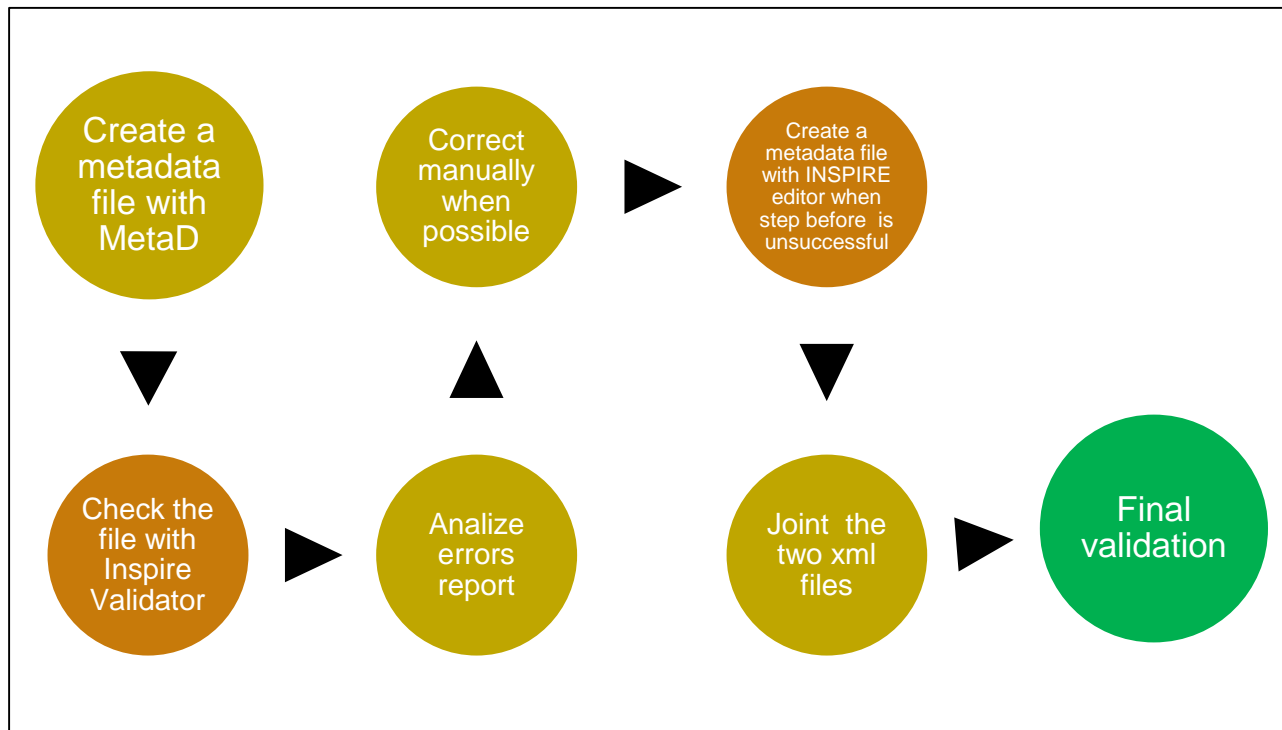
Create a metadata file with MetaD

Check the file with Inspire Validator

Analize errors report

Correct manually when possible

Create a metadata file with INSPIRE editor when step before is unsuccessful

Joint the two xml files

Final validation